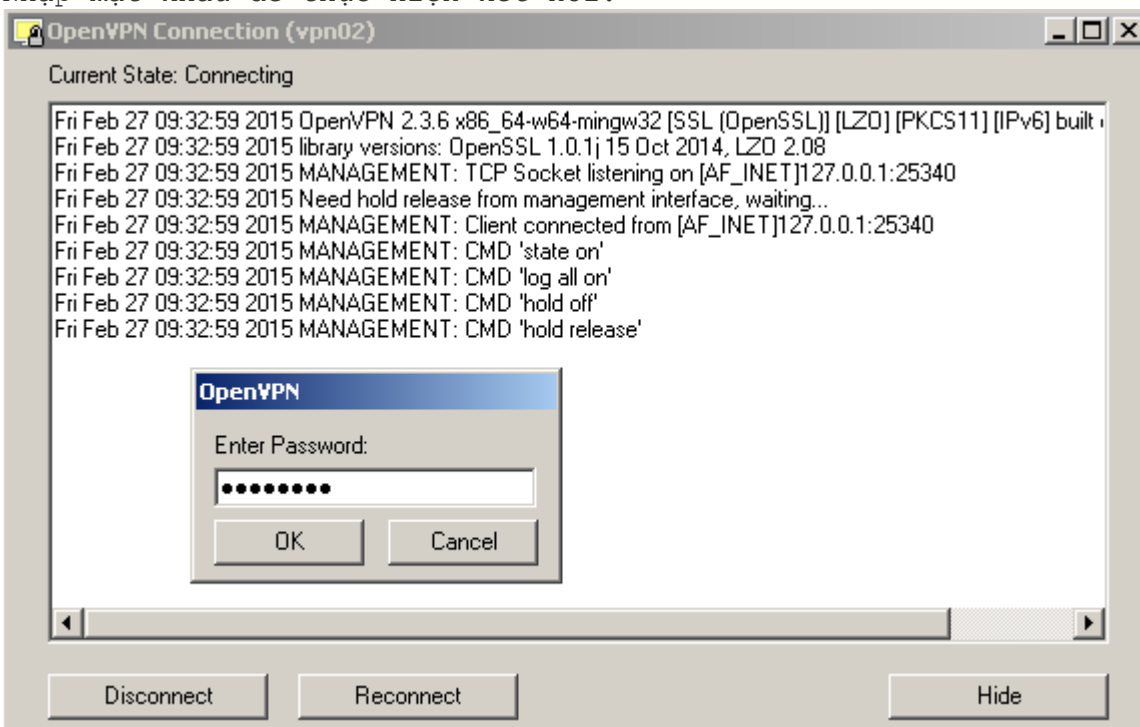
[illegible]

OpenVPN Connection (vpn02)

Current State: Connecting

Fri Feb 27 09:32:59 2015 OpenVPN 2.3.6 x86_64-w64-mingw32 [SSL (OpenSSL)] [LZO] [PKCS11] [IPv6] built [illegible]
Fri Feb 27 09:32:59 2015 library versions: OpenSSL 1.0.1j 15 Oct 2014, LZO 2.08
Fri Feb 27 09:32:59 2015 MANAGEMENT: TCP Socket listening on [AF_INET]127.0.0.1:25340
Fri Feb 27 09:32:59 2015 Need hold release from management interface, waiting...
Fri Feb 27 09:32:59 2015 MANAGEMENT: Client connected from [AF_INET]127.0.0.1:25340
Fri Feb 27 09:32:59 2015 MANAGEMENT: CMD 'state on'
Fri Feb 27 09:32:59 2015 MANAGEMENT: CMD 'log all on'
Fri Feb 27 09:32:59 2015 MANAGEMENT: CMD 'hold off'
Fri Feb 27 09:32:59 2015 MANAGEMENT: CMD 'hold release'

OpenVPN

Enter Password:

●●●●●●●●●

OK

Cancel

Disconnect

Reconnect

Hide